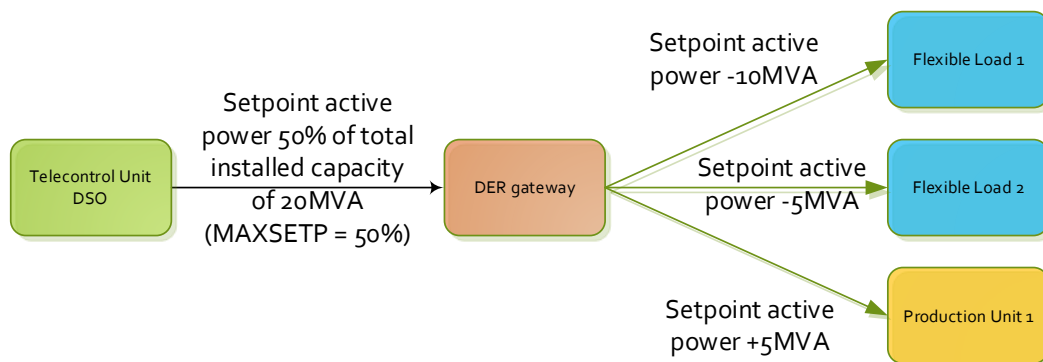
Telecontrol Unit DSO

Setpoint active power 50% of total installed capacity of 20MVA (MAXSETP = 50%)

DER gateway

Setpoint active power -10MVA

Flexible Load 1

Setpoint active power -5MVA

Flexible Load 2

Setpoint active power +5MVA

Production Unit 1